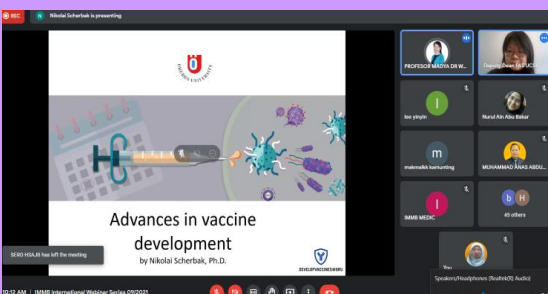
REC

N Nikolai Scherbak is presenting

ORENBURG UNIVERSITY

Advances in vaccine development

by Nikolai Scherbak, Ph.D.

DEVELOPVACCINES.RU

SERO HSAJB has left the meeting

PROFESOR MADYA DR W...

Dayang Ruzan S DUCS

I lee yinylin

Nurul Ain Abu Bakar

m makmalkk kamunting

MUHAMMAD ANAS ABDU...

IMMB MEDIC

b H 45 others

You

Speakers/Headphones (Realtek(R) Audio)

10:12 AM | IMMB International Webinar Series 09/2021